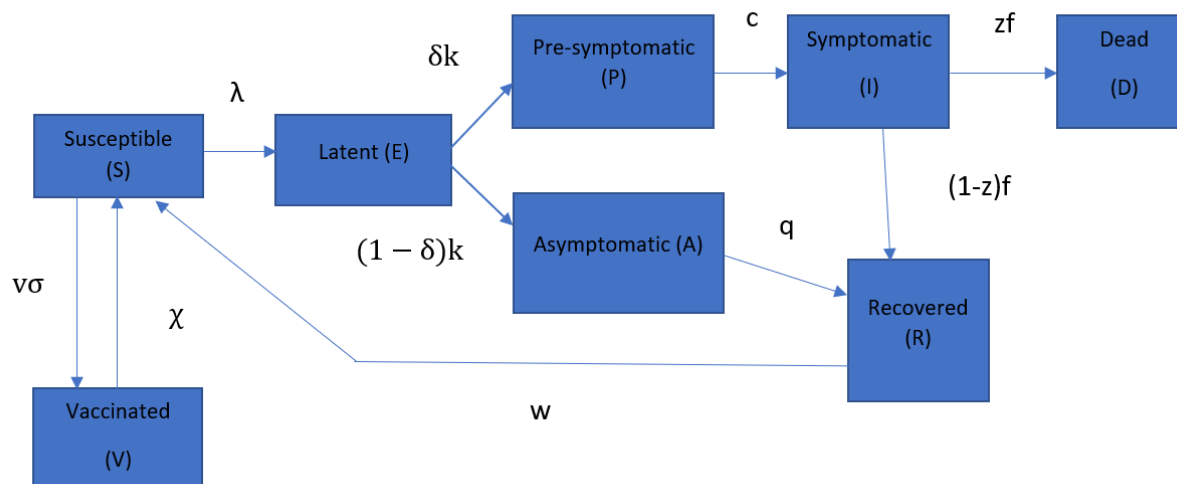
$\delta k$

Pre-symptomatic (P)

c

Symptomatic (I)

zf

Dead (D)

$\lambda$

Susceptible (S)

Latent (E)

(1-z)f

$(1-\delta)k$

Asymptomatic (A)

q

$v\sigma$

$\chi$

Recovered (R)

Vaccinated (V)

w